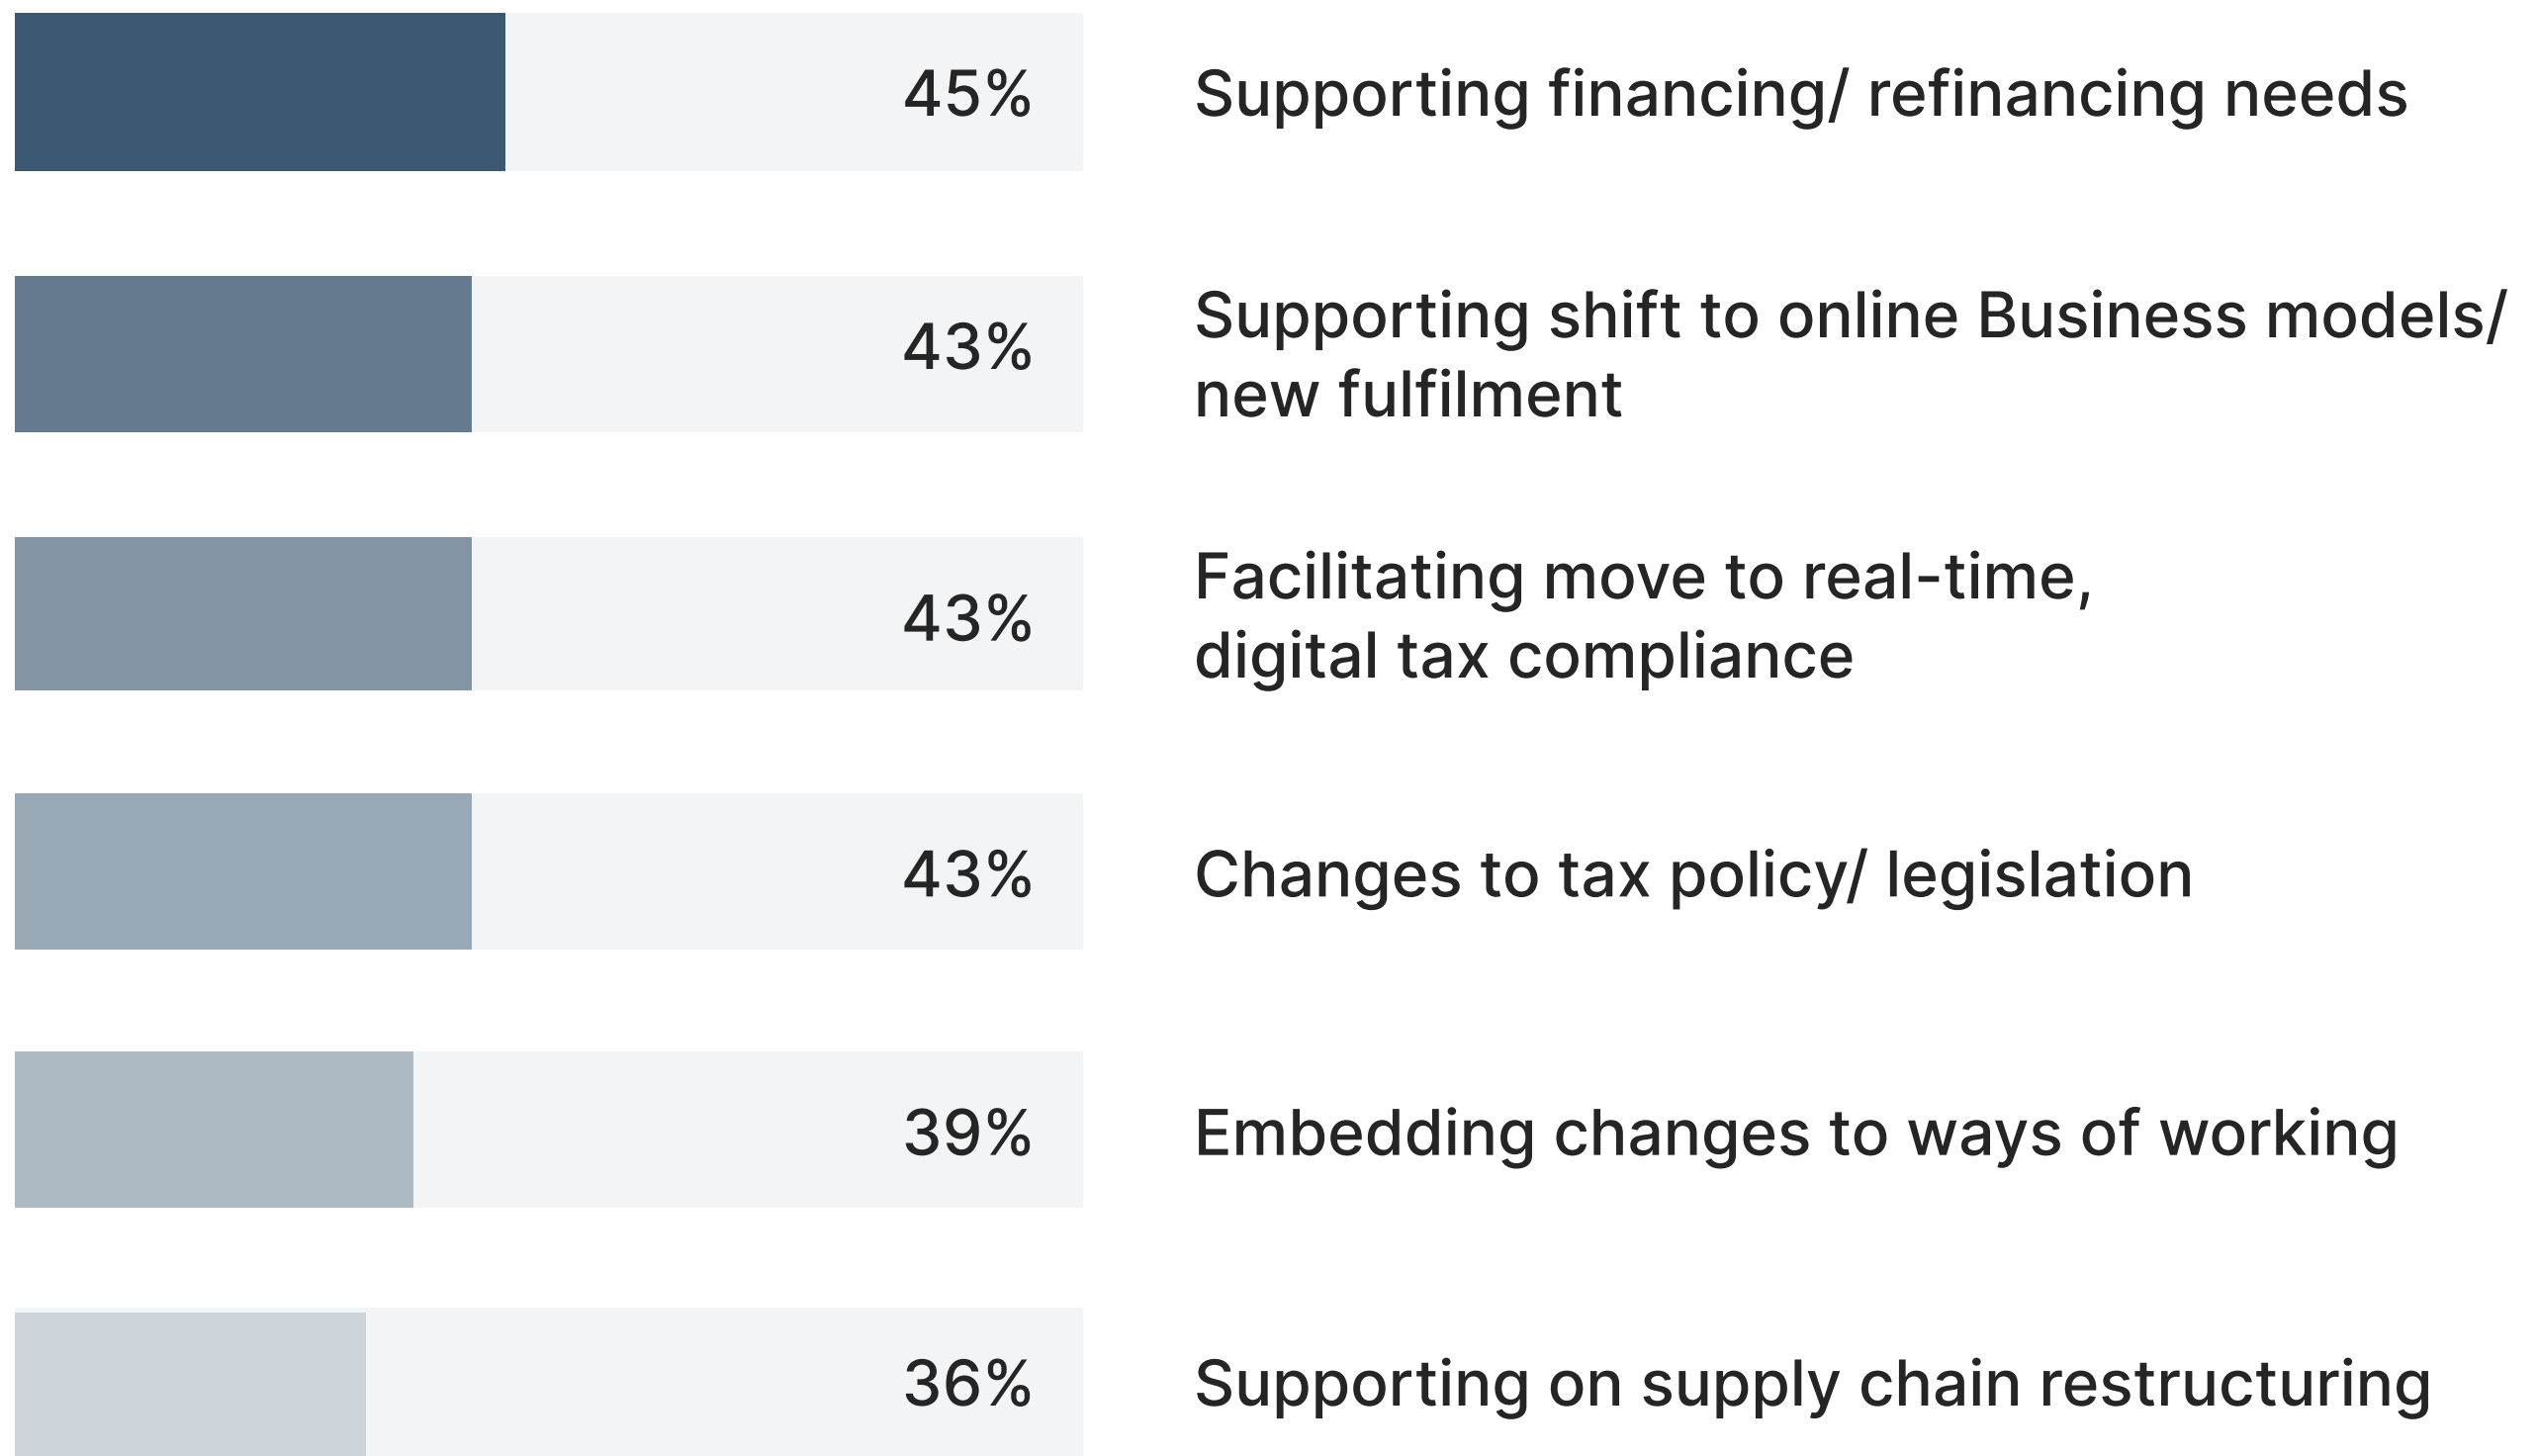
45% Supporting financing/ refinancing needs

43% Supporting shift to online Business models/ new fulfilment

43% Facilitating move to real-time, digital tax compliance

43% Changes to tax policy/ legislation

39% Embedding changes to ways of working

36% Supporting on supply chain restructuring